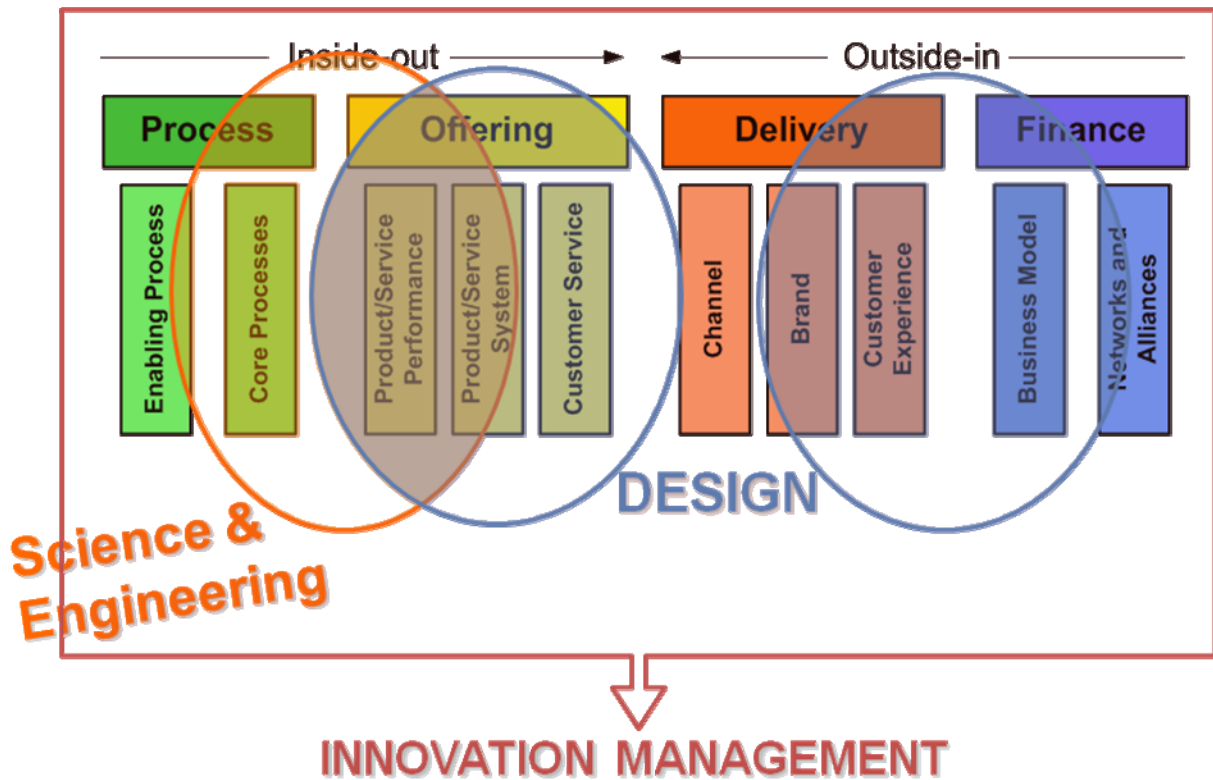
Inside-out

Outside-in

Process

Offering

Delivery

Finance

Enabling Process

Core Processes

Product/Service Performance

Product/Service System

Customer Service

Channel

Brand

Customer Experience

Business Model

Networks and Alliances

DESIGN

Science & Engineering

INNOVATION MANAGEMENT